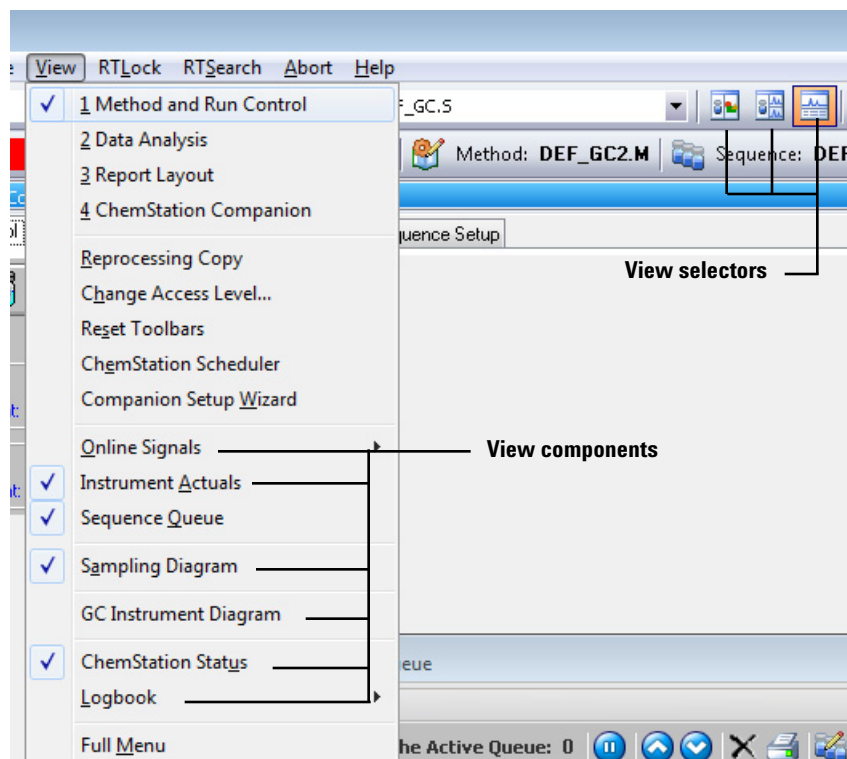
e View RTLock RTSearch Abort Help

✓ 1 Method and Run Control
2 Data Analysis
3 Report Layout
4 ChemStation Companion

Reprocessing Copy
Change Access Level...
Reset Toolbars
ChemStation Scheduler
Companion Setup Wizard

Online Signals
✓ Instrument Actuals
✓ Sequence Queue

✓ Sampling Diagram

GC Instrument Diagram

✓ ChemStation Status
Logbook

Full Menu

F_GC.S

Method: DEF_GC2.M Sequence: DEF

quence Setup

View selectors

View components

ueue

he Active Queue: 0